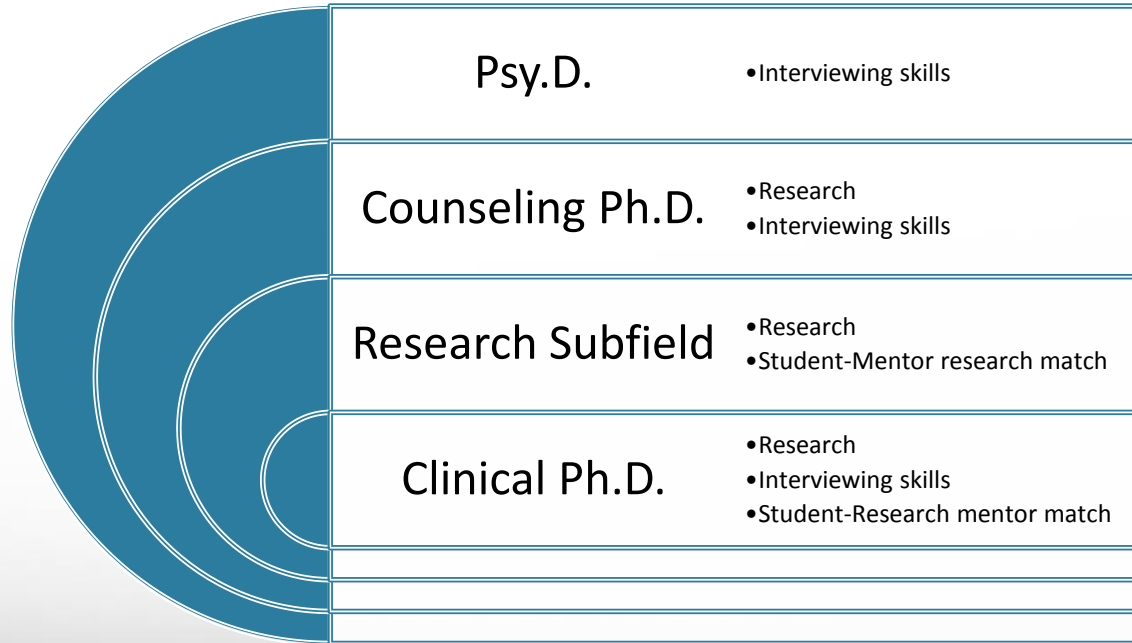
Psy.D.

•Interviewing skills

Counseling Ph.D.

•Research
•Interviewing skills

Research Subfield

•Research
•Student-Mentor research match

Clinical Ph.D.

•Research
•Interviewing skills
•Student-Research mentor match